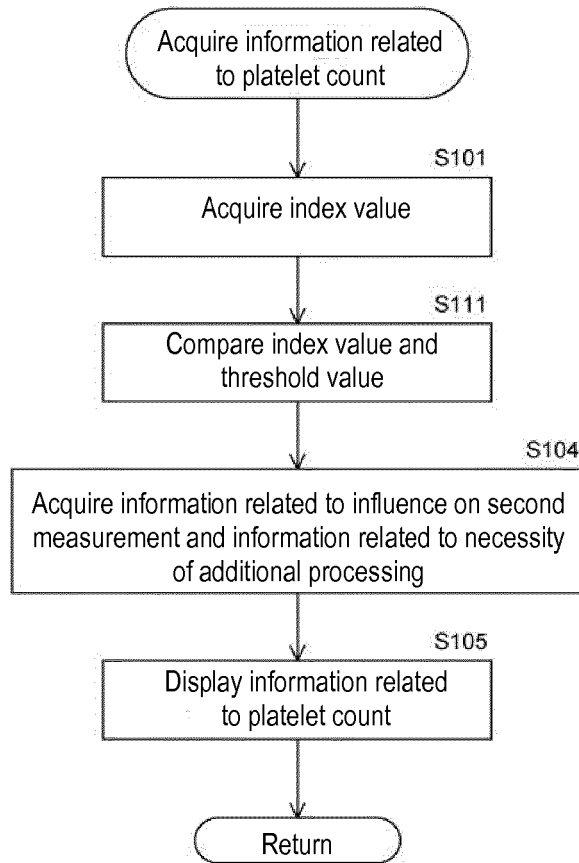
Acquire information related to platelet count

S101

Acquire index value

S111

Compare index value and threshold value

S104

Acquire information related to influence on second measurement and information related to necessity of additional processing

S105

Display information related to platelet count

Return